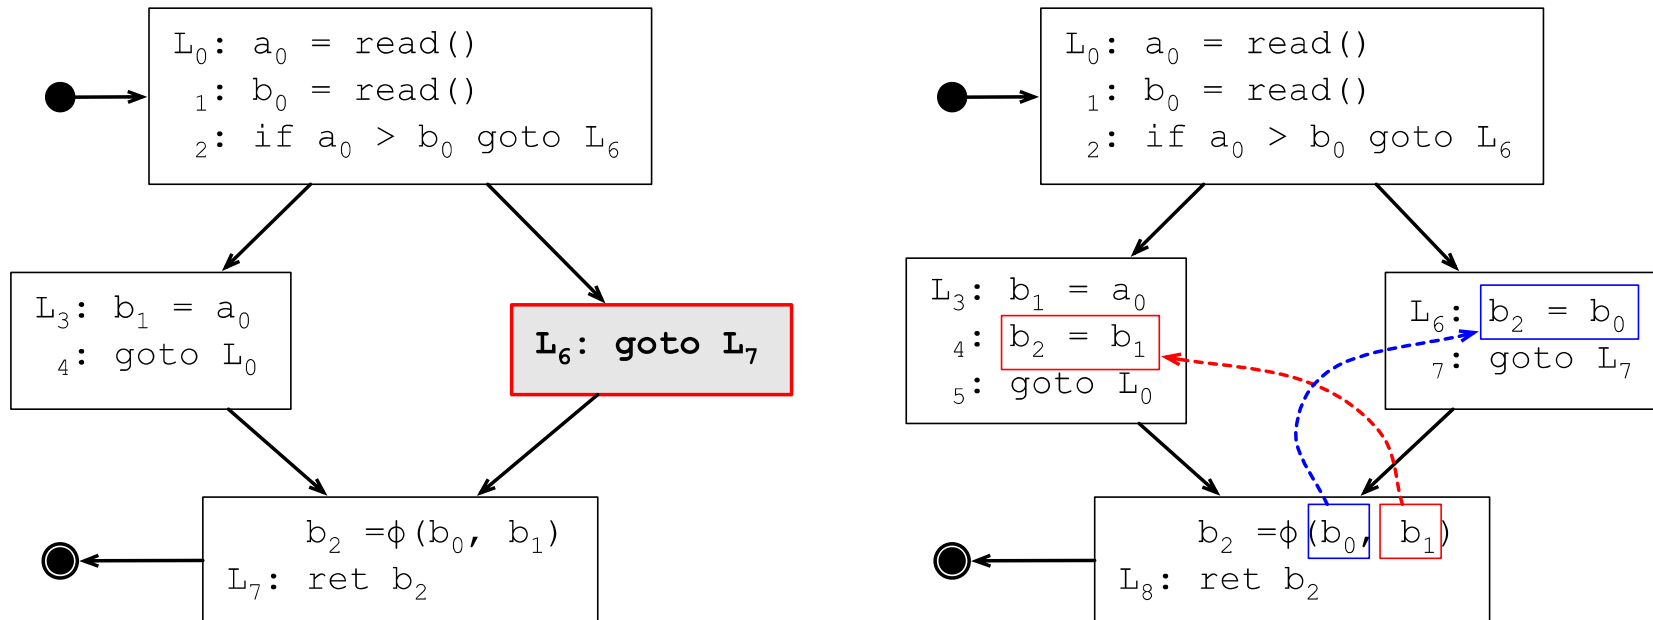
$L_0$: $a_0$ = read()
$_1$: $b_0$ = read()
$_2$: if $a_0$ > $b_0$ goto $L_6$

$L_3$: $b_1$ = $a_0$
$_4$: goto $L_0$

$L_6$: goto $L_7$

$b_2$ =$\phi$($b_0$, $b_1$)
$L_7$: ret $b_2$

$L_0$: $a_0$ = read()
$_1$: $b_0$ = read()
$_2$: if $a_0$ > $b_0$ goto $L_6$

$L_3$: $b_1$ = $a_0$
$_4$: $b_2$ = $b_1$
$_5$: goto $L_0$

$L_6$: $b_2$ = $b_0$
$_7$: goto $L_7$

$b_2$ =$\phi$($b_0$, $b_1$)
$L_8$: ret $b_2$